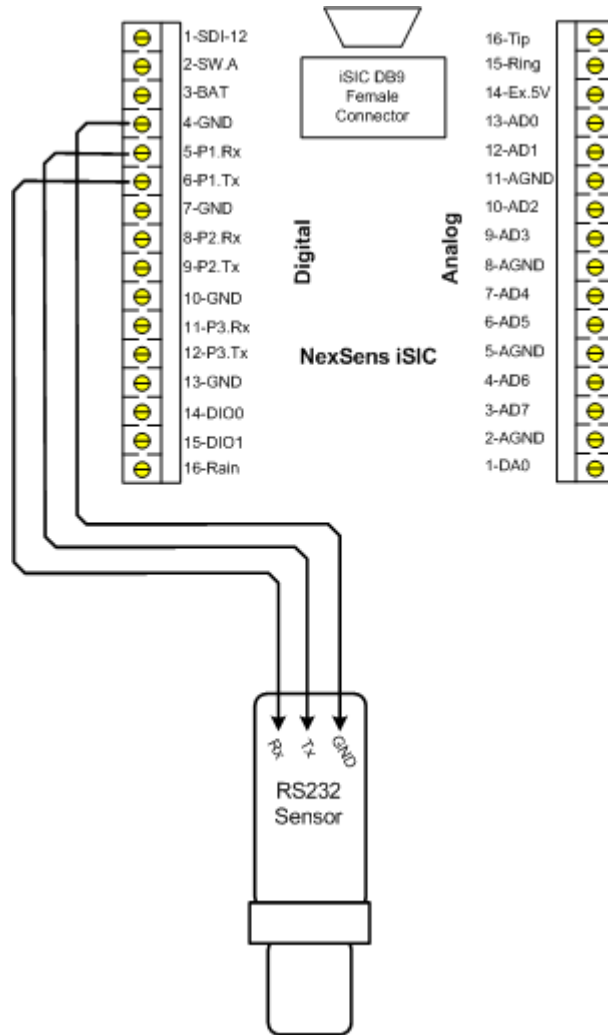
1-SDI-12
2-SW.A
3-BAT
4-GND
5-P1.Rx
6-P1.Tx
7-GND
8-P2.Rx
9-P2.Tx
10-GND
11-P3.Rx
12-P3.Tx
13-GND
14-DIO0
15-DIO1
16-Rain

iSIC DB9 Female Connector

Digital

Analog

NexSens iSIC

16-Tip
15-Ring
14-Ex.5V
13-AD0
12-AD1
11-AGND
10-AD2
9-AD3
8-AGND
7-AD4
6-AD5
5-AGND
4-AD6
3-AD7
2-AGND
1-DA0

Rx
Tx
GND

RS232 Sensor